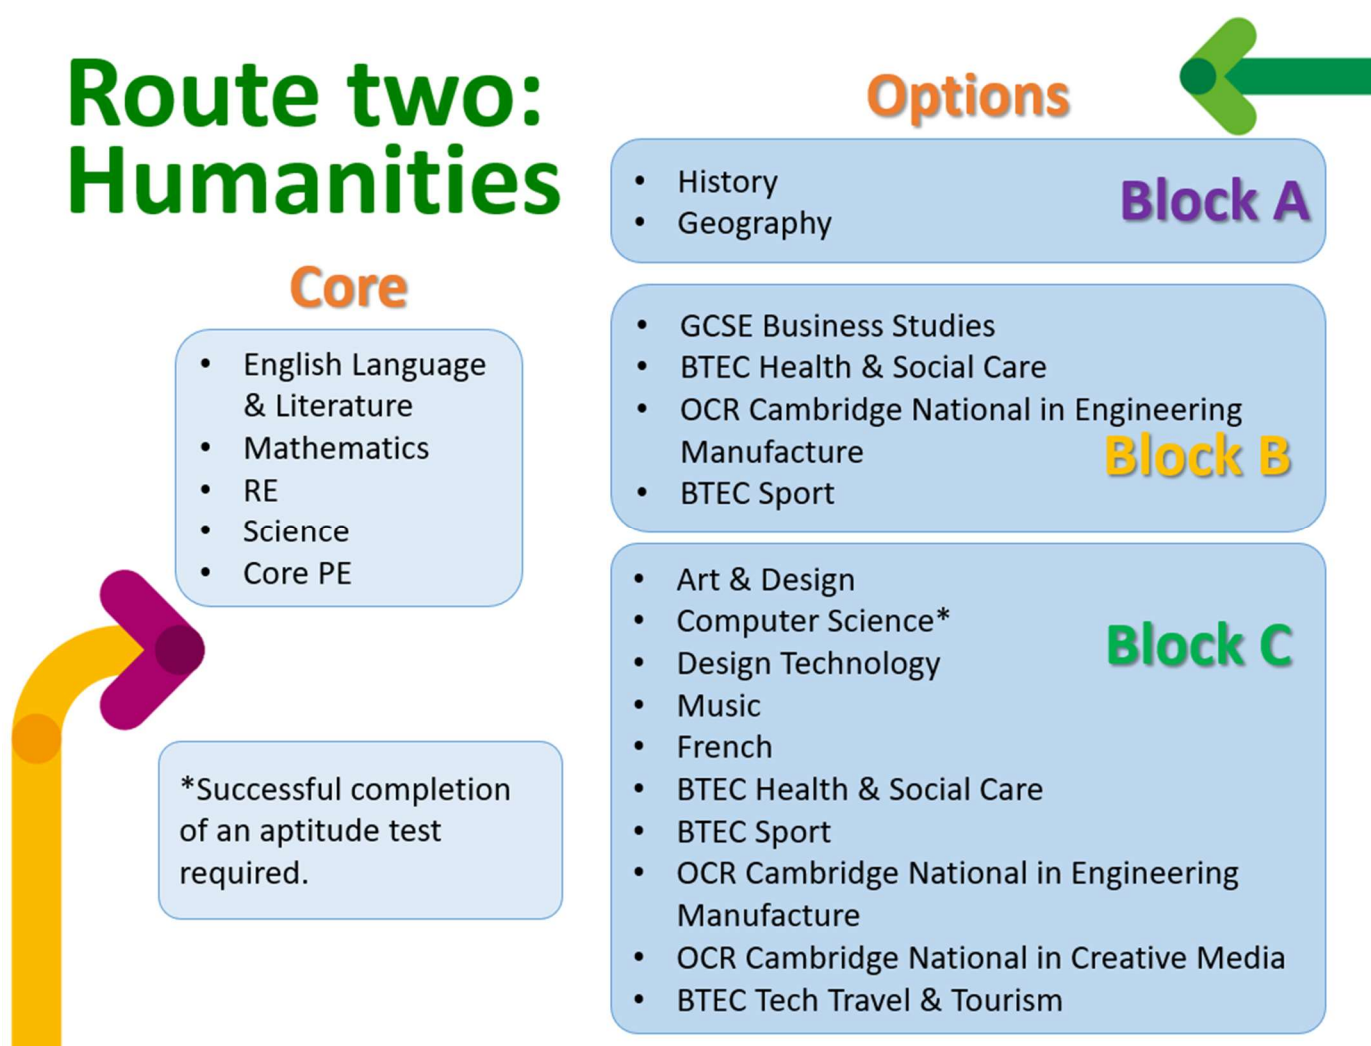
Route two: Humanities

Core

- English Language & Literature
- Mathematics
- RE
- Science
- Core PE

*Successful completion of an aptitude test required.

Options

- History
- Geography

Block A

- GCSE Business Studies
- BTEC Health & Social Care
- OCR Cambridge National in Engineering Manufacture
- BTEC Sport

Block B

- Art & Design
- Computer Science*
- Design Technology
- Music
- French
- BTEC Health & Social Care
- BTEC Sport
- OCR Cambridge National in Engineering Manufacture
- OCR Cambridge National in Creative Media
- BTEC Tech Travel & Tourism

Block C